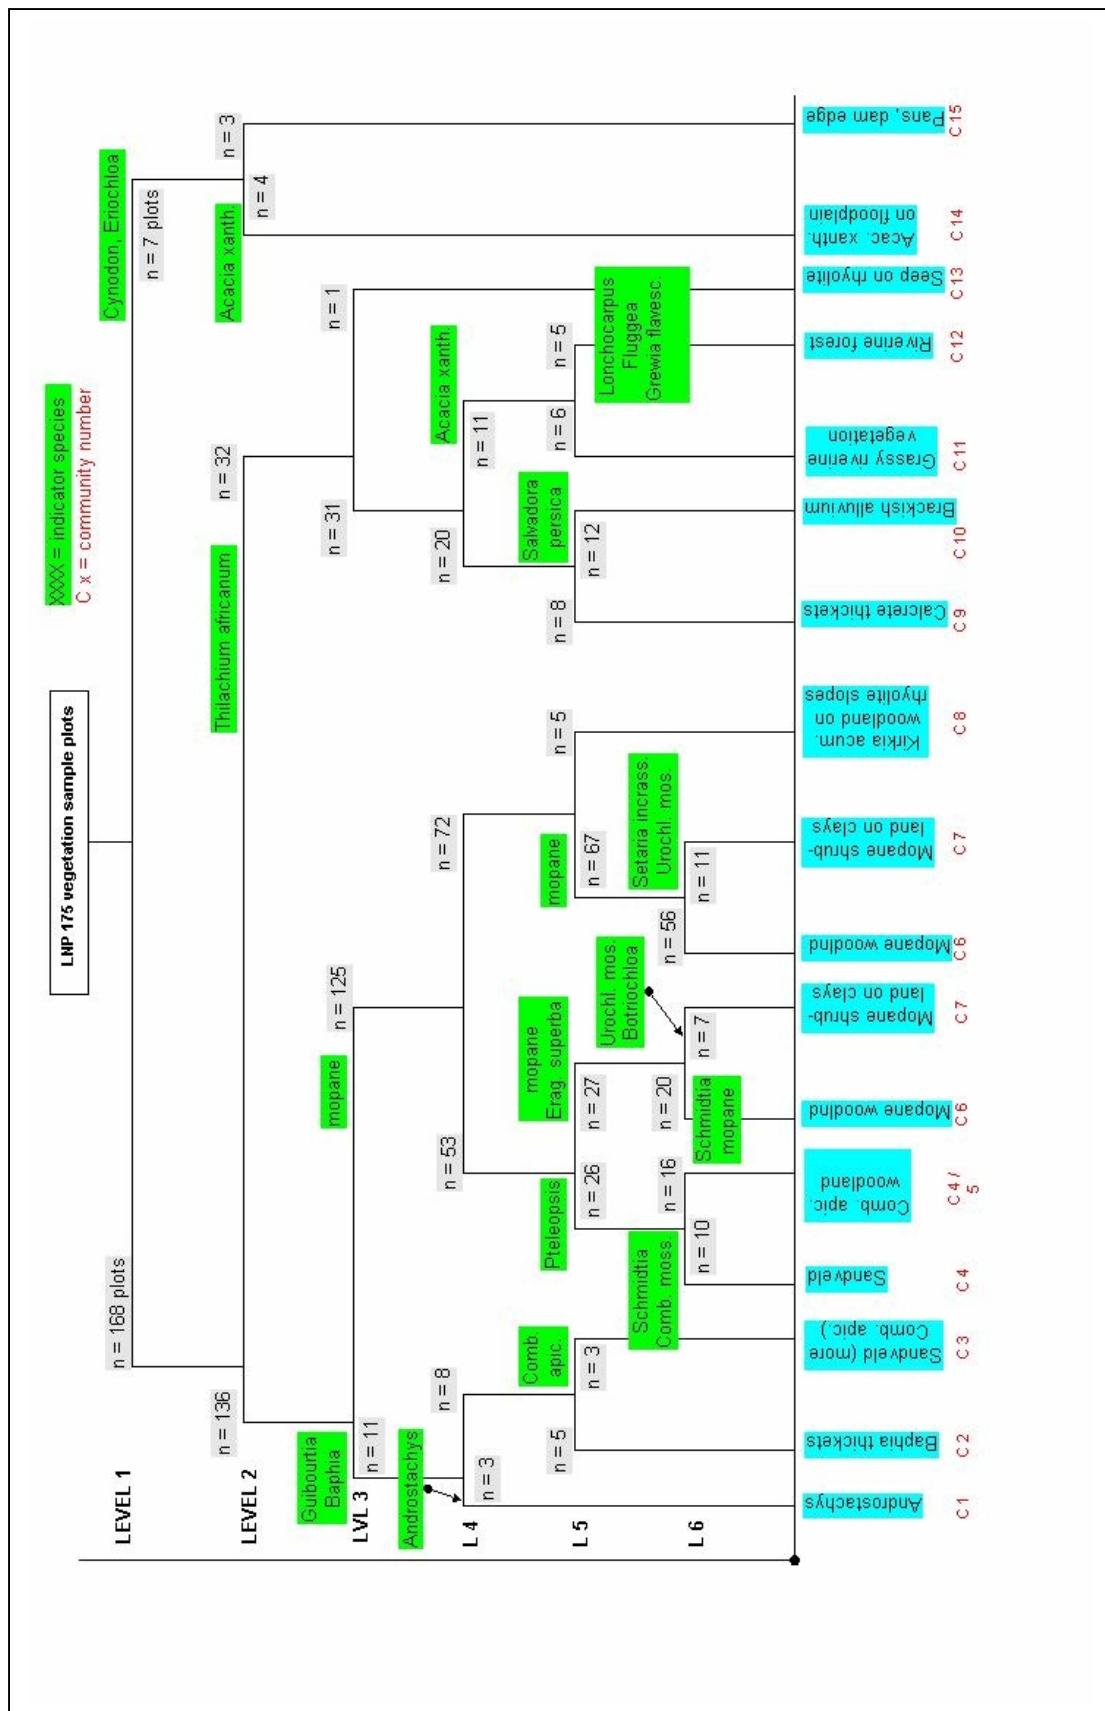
LNP 175 vegetation sample plots

XXXX = indicator species
C x = community number

LEVEL 1
LEVEL 2
LVL 3
L 4
L 5
L 6

n = 168 plots
n = 7 plots
Cynodon, Eriochloa
n = 4
Acacia xanth.
n = 3
n = 136
n = 32
Thilachium africanum
n = 31
n = 1
n = 20
n = 11
Acacia xanth
n = 6
n = 5
Lonchocarpus Fluggea Grewia flavesc.
Salvadora persica
n = 12
n = 8
Guibourtia Baphia
n = 11
mopane
n = 125
n = 72
n = 5
n = 67
mopane
Setaria incrass. Urochl. mos.
n = 11
n = 56
n = 53
mopane Erag. superba
n = 27
Urochl. mos Botriochloa
n = 7
n = 20
Schmidtia mopane
n = 26
Pteleopsis
n = 16
n = 10
Schmidtia Comb. moss.
Androstachys
n = 8
n = 3
Comb. apic.
n = 3
n = 5

Androstachys C1
Baphia thickets C2
Sandveld (mone Comb. apic.) C3
Sandveld C4
Comb. apic. woodland C4 / 5
Mopane woodland C6
Mopane shrub-land on clays C7
Mopane woodland C6
Mopane shrub-land on clays C7
Kirkia acum. woodland on rhyolite slopes C8
Calcrete thickets C9
Brackish alluvium C10
Grassy riverine vegetation C11
Riverine forest C12
Seep on rhyolite C13
Acac. xanth. on floodplain C14
Pans, dam edge C15